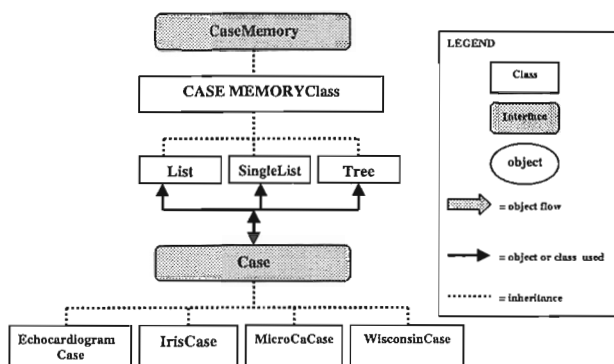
CaseMemory

CASE MEMORYClass

List

SingleList

Tree

Case

Echocardiogram Case

IrisCase

MicroCaCase

WisconsinCase

LEGEND

Class

Interface

object

= object flow

= object or class used

= inheritance